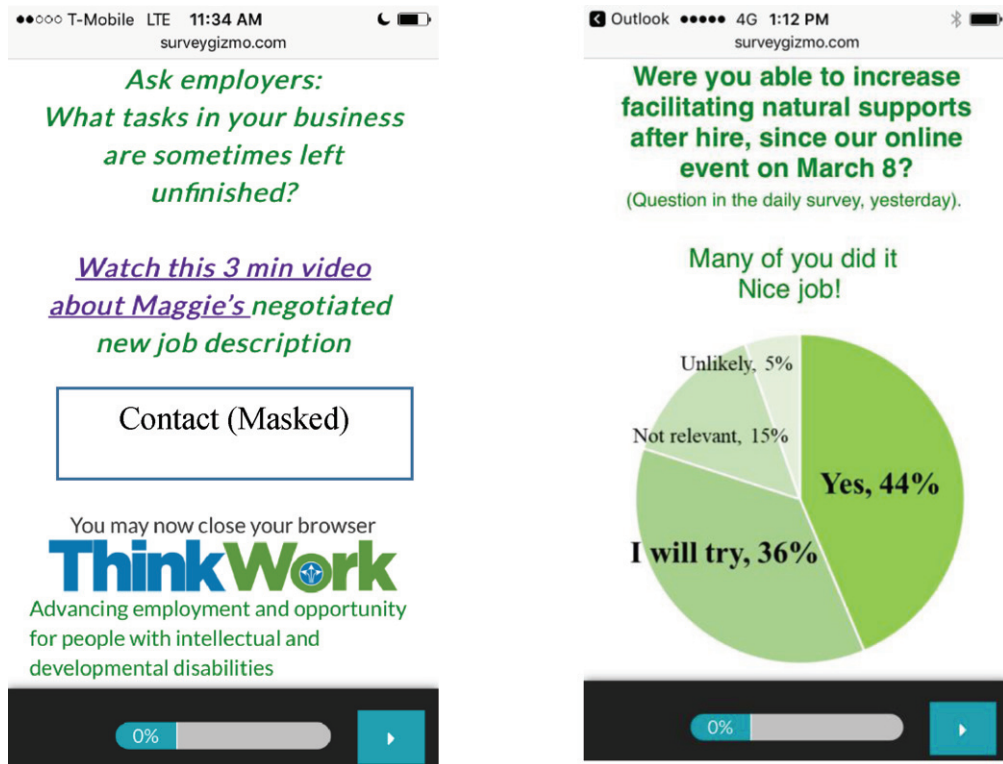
●●○○○ T-Mobile LTE 11:34 AM
surveygizmo.com

Ask employers: What tasks in your business are sometimes left unfinished?

Watch this 3 min video about Maggie's negotiated new job description

Contact (Masked)

You may now close your browser

ThinkWork

Advancing employment and opportunity for people with intellectual and developmental disabilities

0%

Outlook ●●●●● 4G 1:12 PM
surveygizmo.com

Were you able to increase facilitating natural supports after hire, since our online event on March 8?

(Question in the daily survey, yesterday).

Many of you did it Nice job!

Unlikely, 5%

Not relevant, 15%

Yes, 44%

I will try, 36%

0%